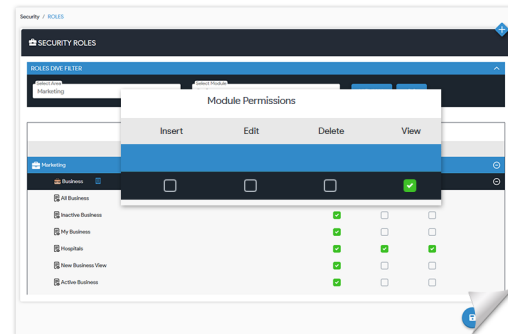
Security / ROLES

SECURITY ROLES

ROLES DIVE FILTER

Select Area
Marketing

Select Module

Module Permissions

| Insert | Edit | Delete | View |
|---|---|---|---|

Marketing

Business

All Business

Inactive Business

My Business

Hospitals

New Business View

Active Business